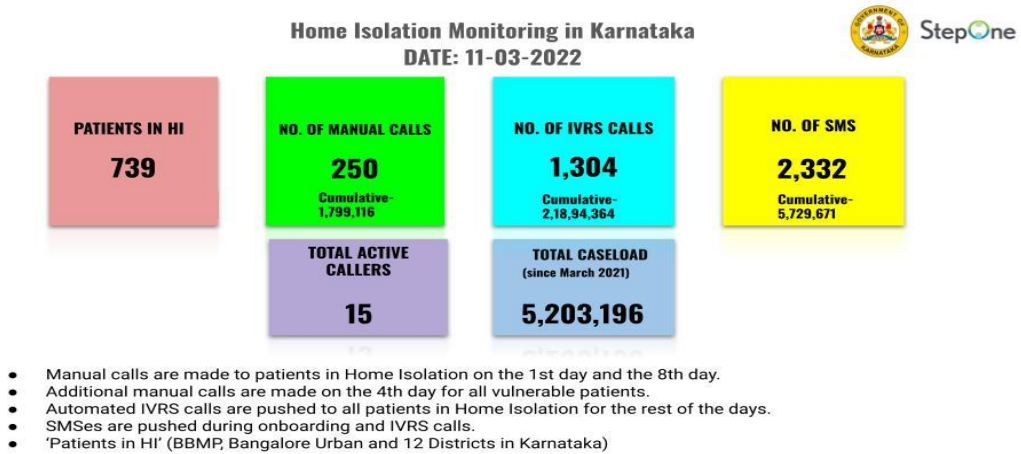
Home Isolation Monitoring in Karnataka
DATE: 11-03-2022

GOVERNMENT OF KARNATAKA

StepOne

PATIENTS IN HI
739

NO. OF MANUAL CALLS
250
Cumulative-
1,799,116

NO. OF IVRS CALLS
1,304
Cumulative-
2,18,94,364

NO. OF SMS
2,332
Cumulative-
5,729,671

TOTAL ACTIVE CALLERS
15

TOTAL CASELOAD
(since March 2021)
5,203,196

- Manual calls are made to patients in Home Isolation on the 1st day and the 8th day.
- Additional manual calls are made on the 4th day for all vulnerable patients.
- Automated IVRS calls are pushed to all patients in Home Isolation for the rest of the days.
- SMSes are pushed during onboarding and IVRS calls.
- 'Patients in HI' (BBMP, Bangalore Urban and 12 Districts in Karnataka)